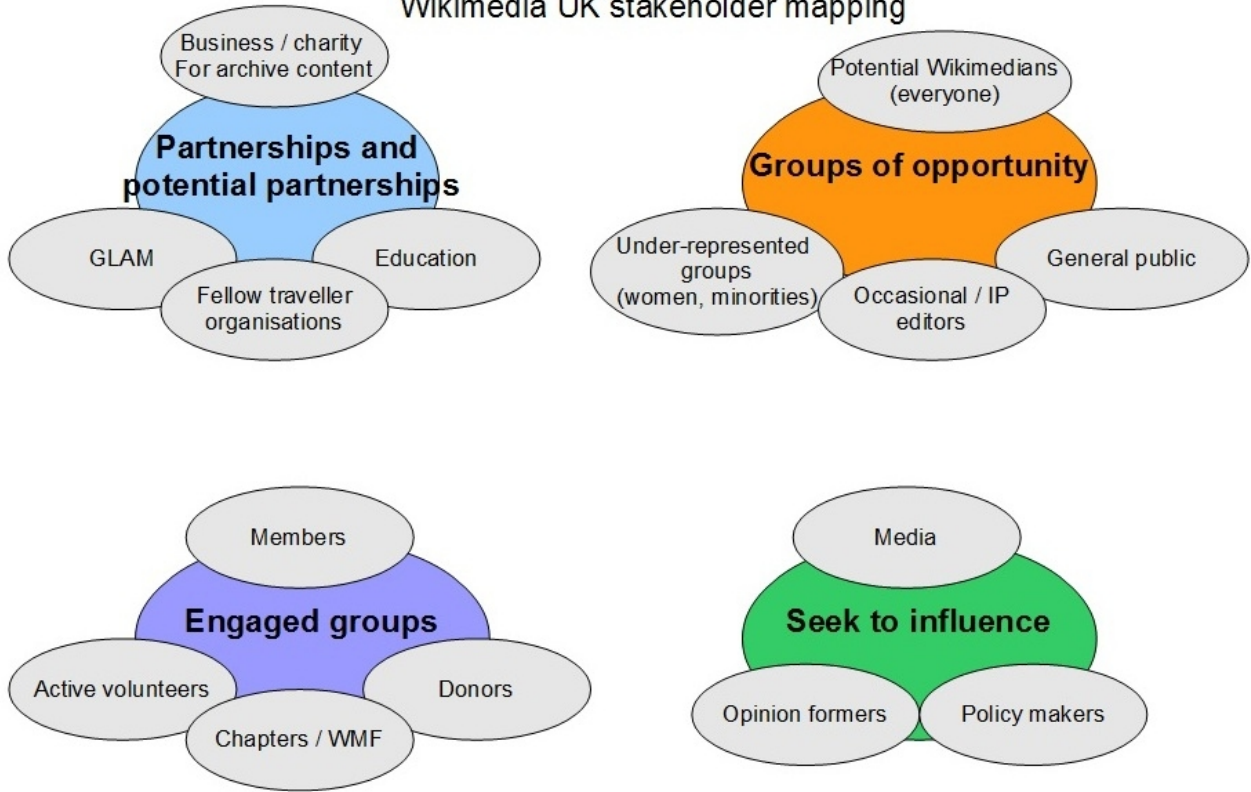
Wikimedia UK stakeholder mapping

Business / charity
For archive content

Partnerships and potential partnerships

GLAM

Education

Fellow traveller organisations

Potential Wikimedians (everyone)

Groups of opportunity

Under-represented groups (women, minorities)

General public

Occasional / IP editors

Members

Engaged groups

Active volunteers

Donors

Chapters / WMF

Media

Seek to influence

Opinion formers

Policy makers